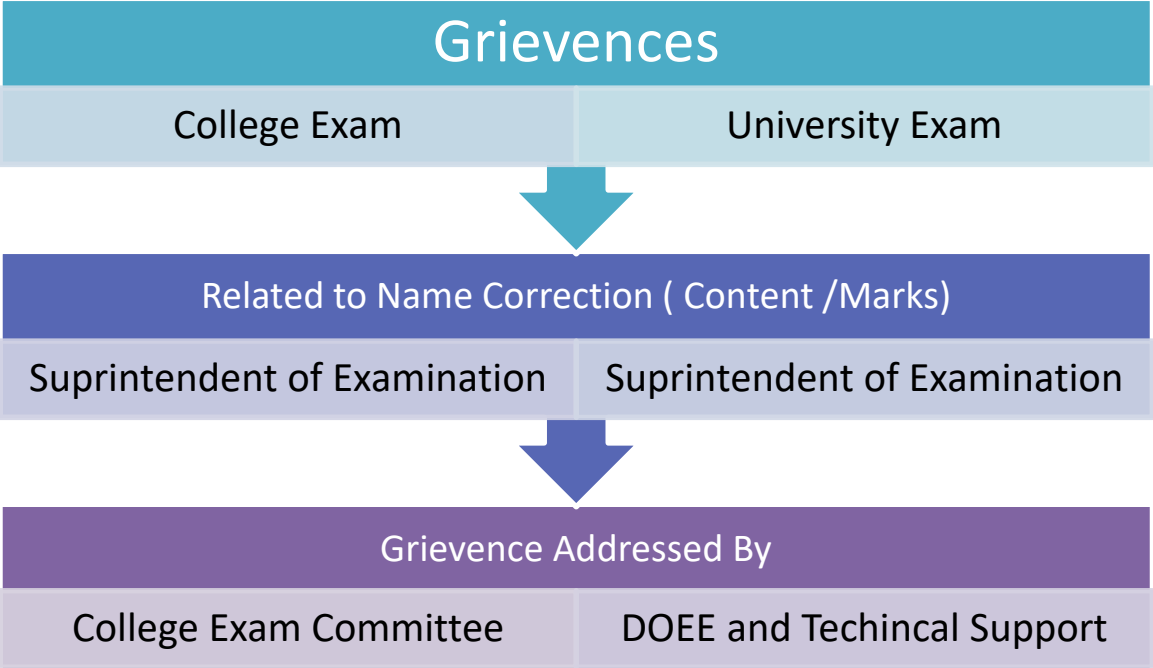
Grievences

| College Exam | University Exam |
|---|---|

Related to Name Correction ( Content /Marks)

| Suprintendent of Examination | Suprintendent of Examination |
|---|---|

Grievence Addressed By

| College Exam Committee | DOEE and Techincal Support |
|---|---|